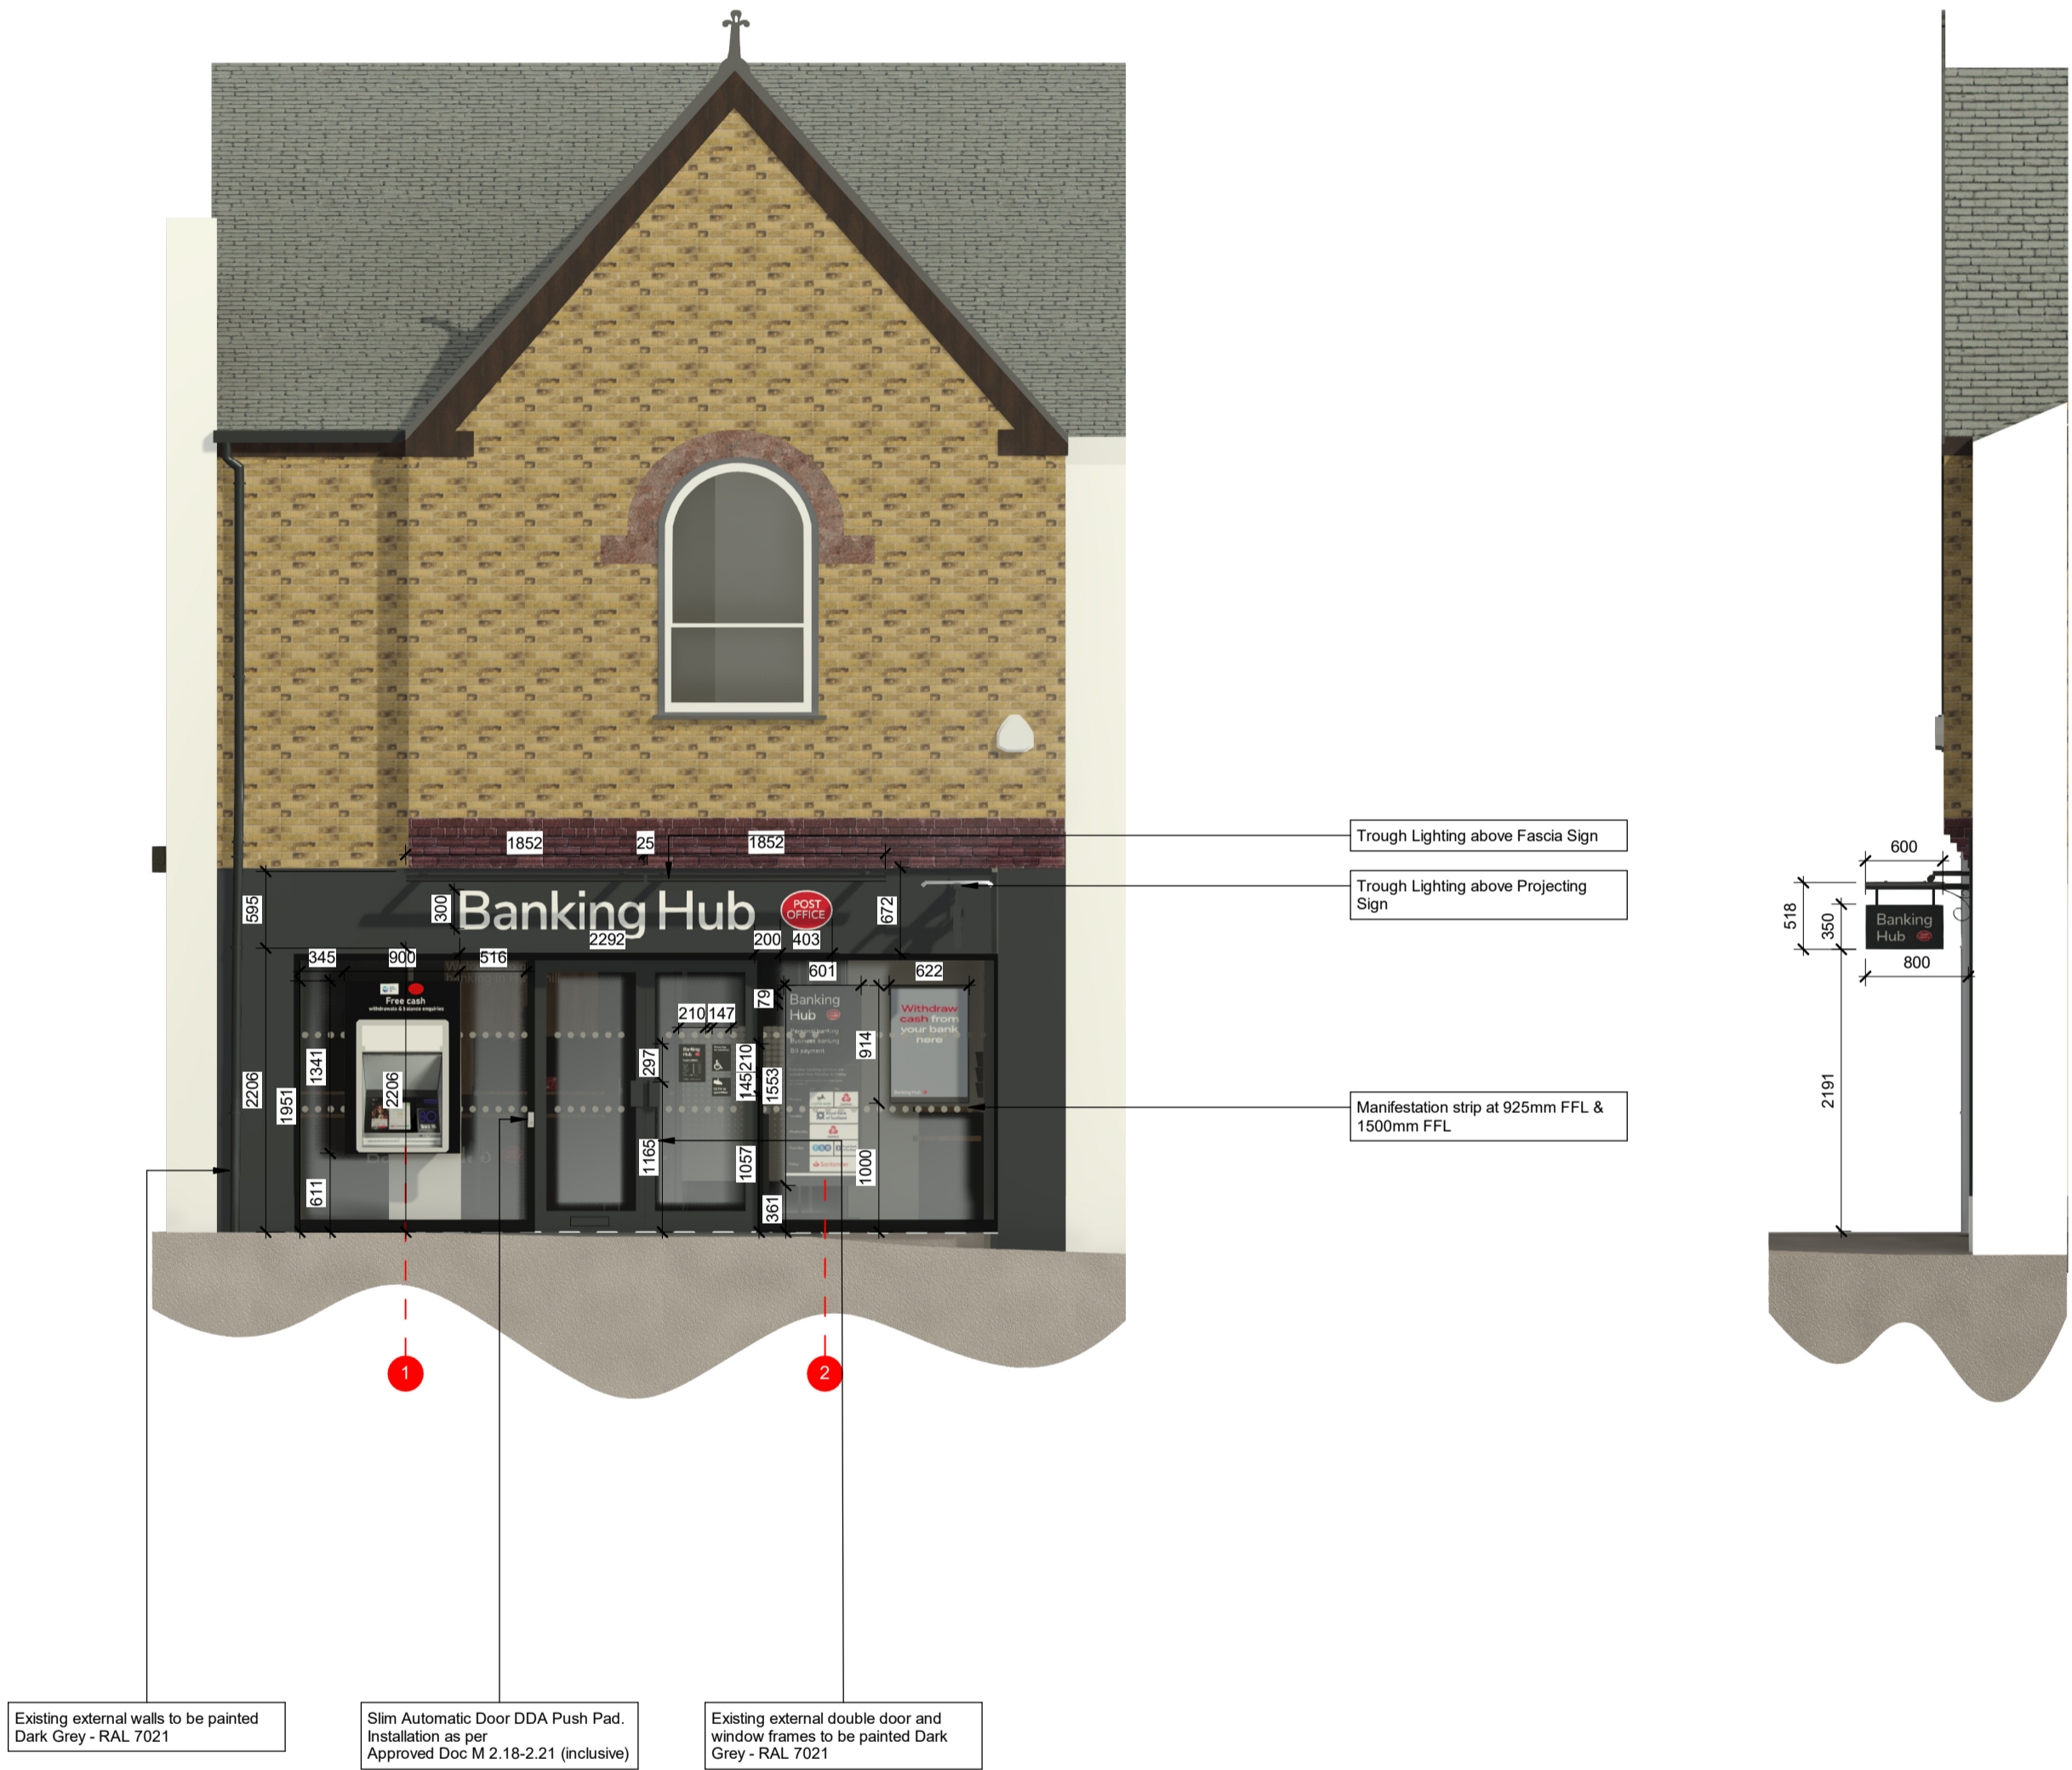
1852
25
1852
Trough Lighting above Fascia Sign
Trough Lighting above Projecting Sign
595
300
Banking Hub
POST OFFICE
672
2292
200
403
345
900
516
601
622
Free cash
79
Banking Hub
Withdraw cash from your bank here
210
147
1341
297
145
210
914
2206
1951
2206
1553
1165
1057
1000
611
361
Manifestation strip at 925mm FFL & 1500mm FFL
600
518
350
Banking Hub
800
2191
1
2
Existing external walls to be painted Dark Grey - RAL 7021
Slim Automatic Door DDA Push Pad. Installation as per Approved Doc M 2.18-2.21 (inclusive)
Existing external double door and window frames to be painted Dark Grey - RAL 7021